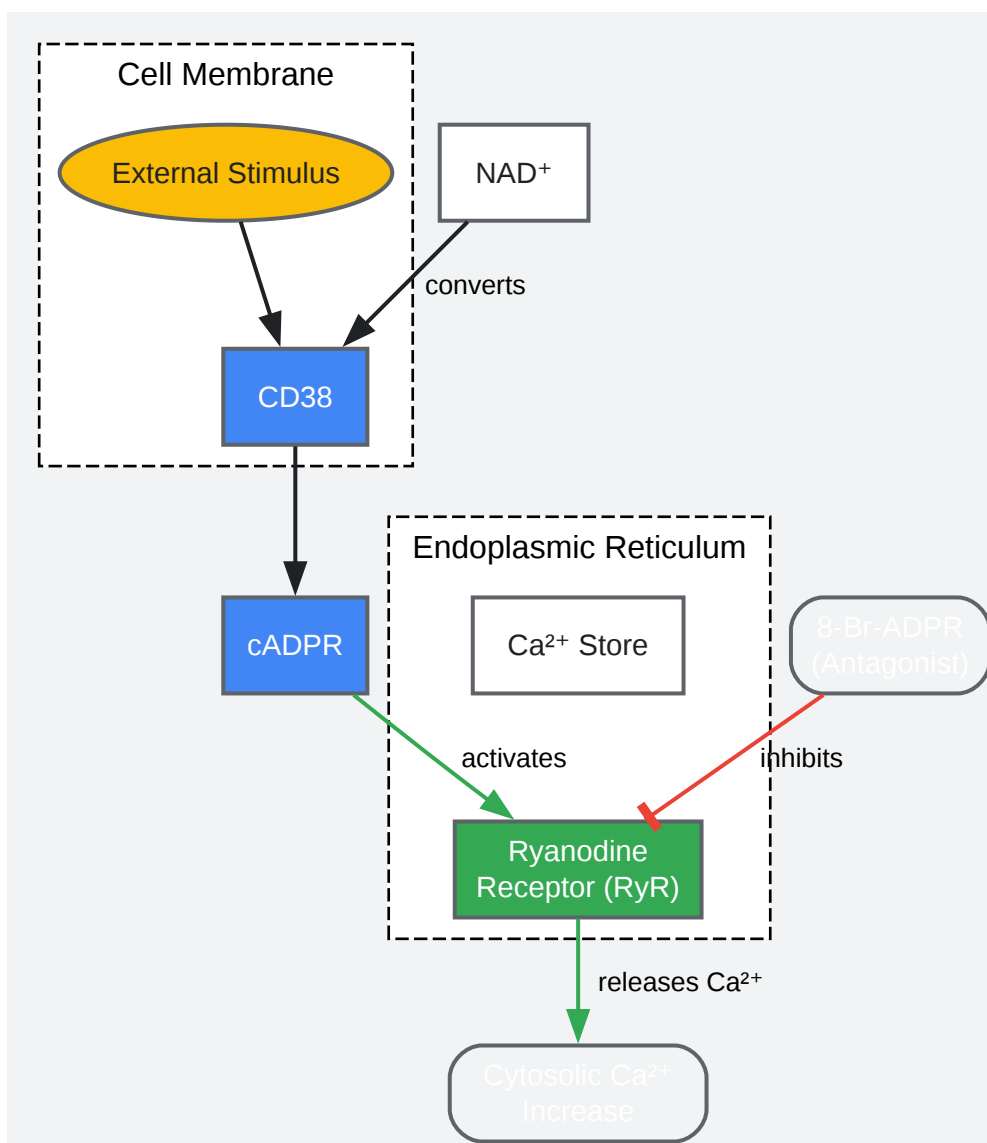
Cell Membrane

External Stimulus

NAD⁺

converts

CD38

cADPR

Endoplasmic Reticulum

Ca²⁺ Store

8-Br-ADPR (Antagonist)

activates

inhibits

Ryanodine Receptor (RyR)

releases Ca²⁺

Cytosolic Ca²⁺ Increase